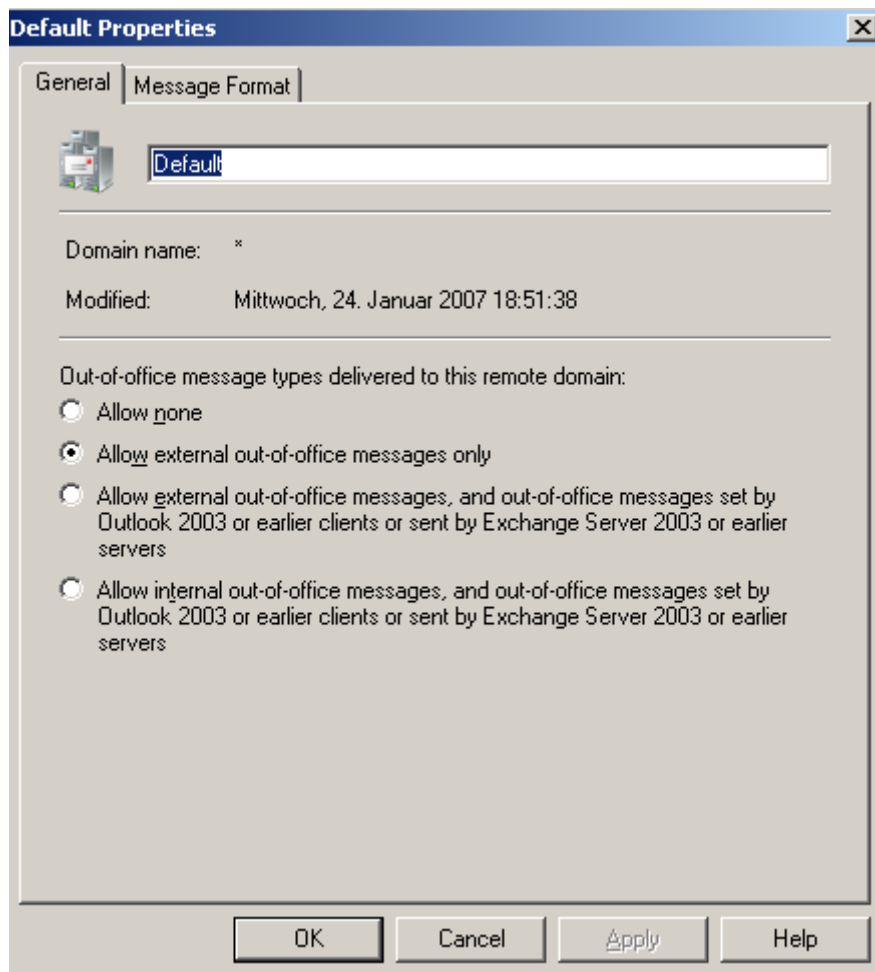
Default Properties

General | Message Format

Default

Domain name: *

Modified: Mittwoch, 24. Januar 2007 18:51:38

Out-of-office message types delivered to this remote domain:

Allow none

Allow external out-of-office messages only

Allow external out-of-office messages, and out-of-office messages set by Outlook 2003 or earlier clients or sent by Exchange Server 2003 or earlier servers

Allow internal out-of-office messages, and out-of-office messages set by Outlook 2003 or earlier clients or sent by Exchange Server 2003 or earlier servers

OK | Cancel | Apply | Help